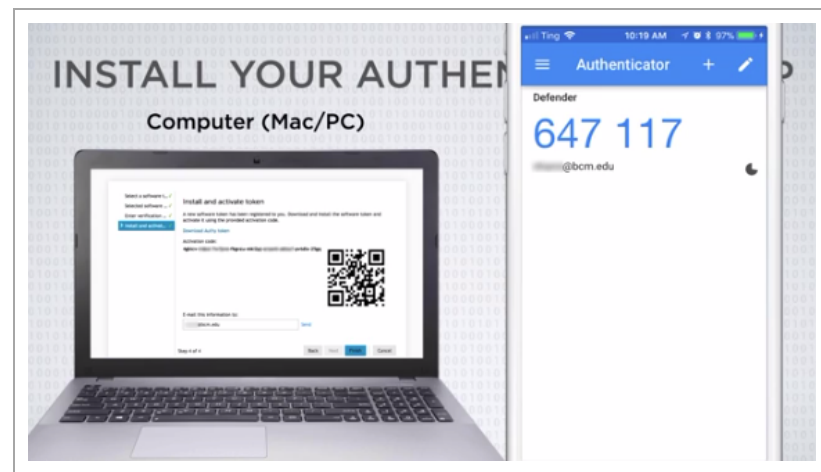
INSTALL YOUR AUTHEN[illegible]

Computer (Mac/PC)

Select a software t...
Selected software ...
Enter verification ...
Install and activat...

Install and activate token

A new software token has been registered to you. Download and install the software token and activate it using the provided activation code.

Download Authy token

Activation code:

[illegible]

E-mail this information to:

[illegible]bcm.edu Send

Step 4 of 4

Back Next Finish Cancel

Ting 10:19 AM 97%

Authenticator + 

Defender

647 117

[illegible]@bcm.edu